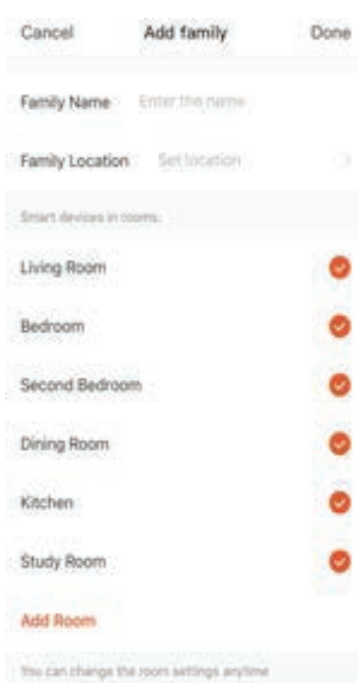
Cancel Add family Done

Family Name Enter the name

Family Location Set location

Smart devices in rooms:

Living Room

Bedroom

Second Bedroom

Dining Room

Kitchen

Study Room

Add Room

You can change the room settings anytime